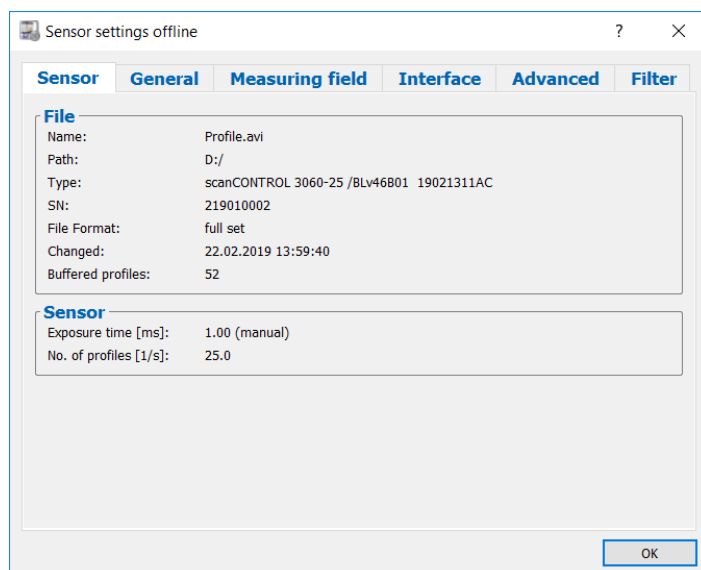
Sensor settings offline ? ✕

Sensor General Measuring field Interface Advanced Filter

File

| | |
|---|---|
| Name: | Profile.avi |
| Path: | D:/ |
| Type: | scanCONTROL 3060-25 /BLv46B01 19021311AC |
| SN: | 219010002 |
| File Format: | full set |
| Changed: | 22.02.2019 13:59:40 |
| Buffered profiles: | 52 |

Sensor

| | |
|---|---|
| Exposure time [ms]: | 1.00 (manual) |
| No. of profiles [1/s]: | 25.0 |

OK